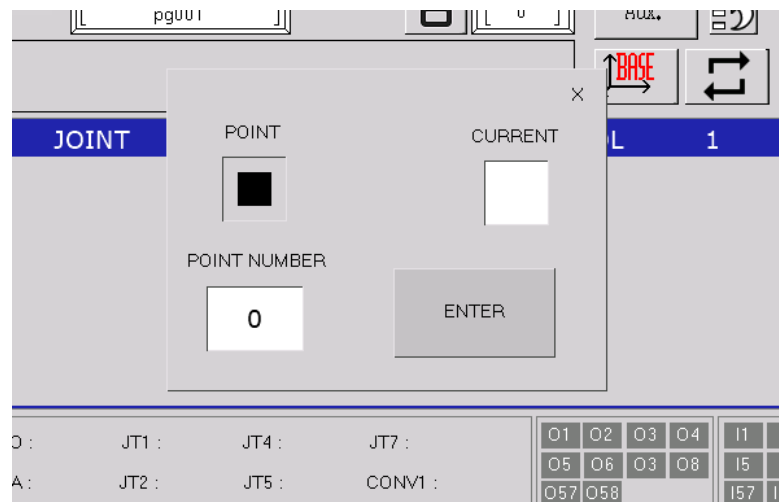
pg001

0

AUX.

BASE

JOINT

L 1

×

POINT

CURRENT

POINT NUMBER

0

ENTER

O :

A :

JT1 :

JT2 :

JT4 :

JT5 :

JT7 :

CONV1 :

| O1 | O2 | O3 | O4 |
|---|---|---|---|
| O5 | O6 | O3 | O8 |
| O57 | O58 | | |

I1

I5

I57